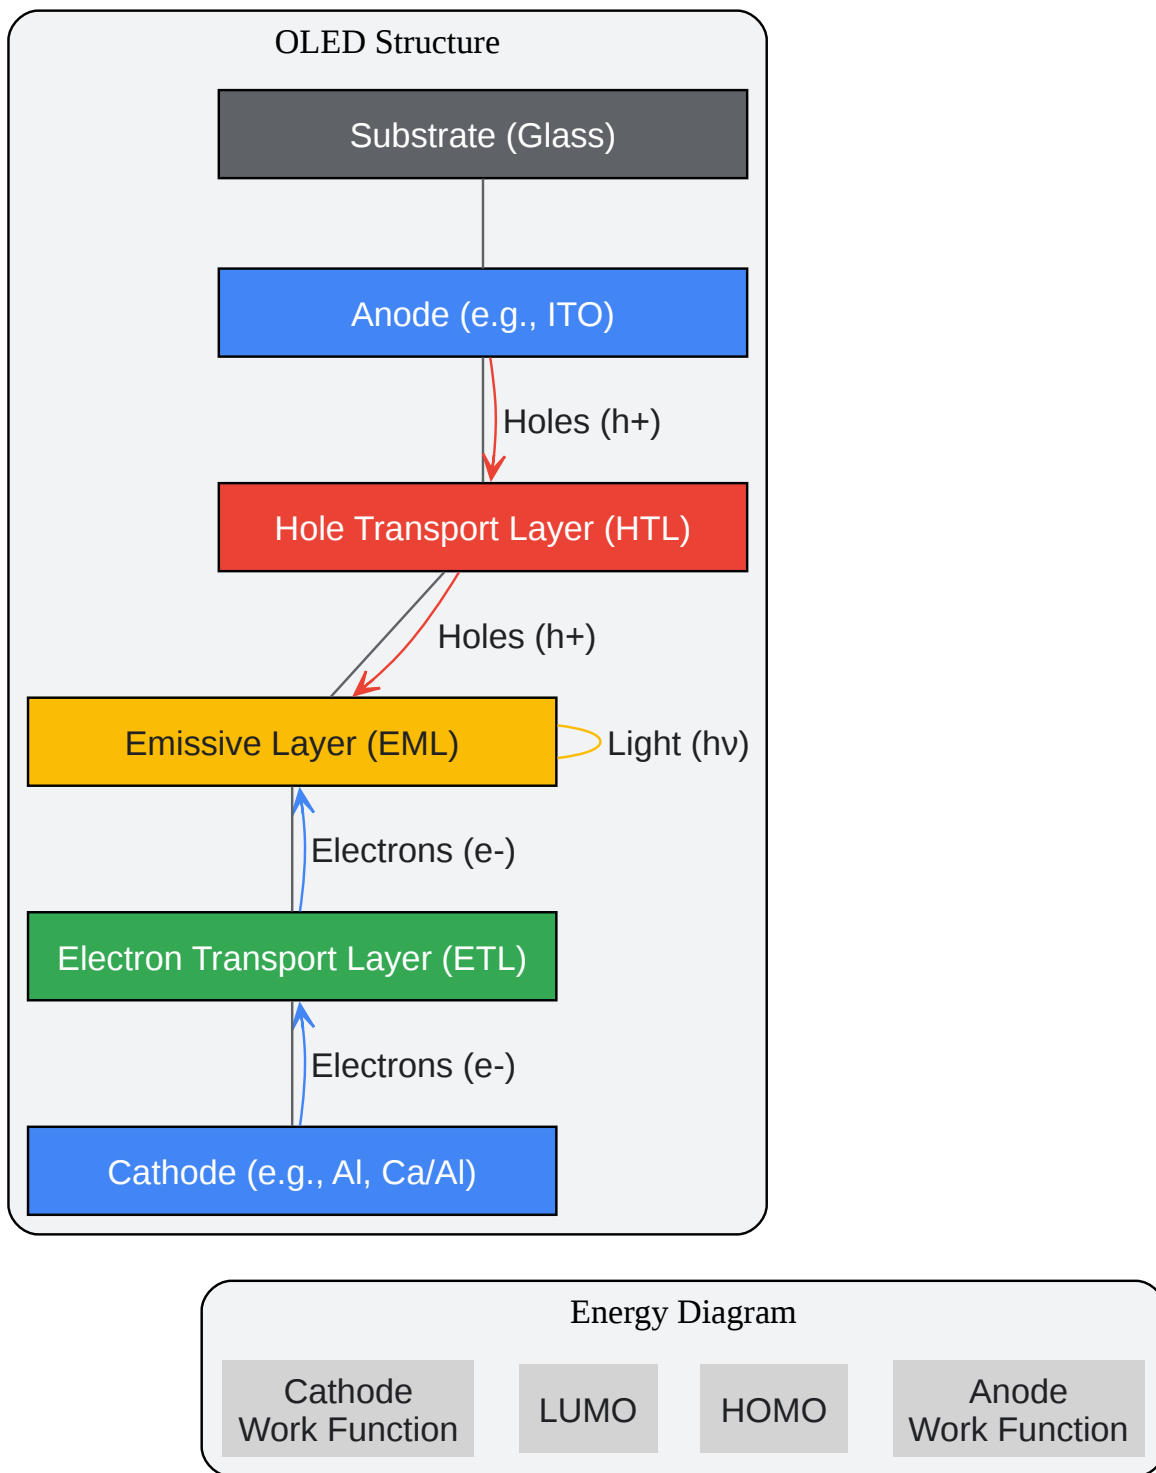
OLED Structure

Substrate (Glass)

Anode (e.g., ITO)

Holes (h+)

Hole Transport Layer (HTL)

Holes (h+)

Emissive Layer (EML)

Light (hν)

Electrons (e-)

Electron Transport Layer (ETL)

Electrons (e-)

Cathode (e.g., Al, Ca/Al)

Energy Diagram

Cathode Work Function

LUMO

HOMO

Anode Work Function